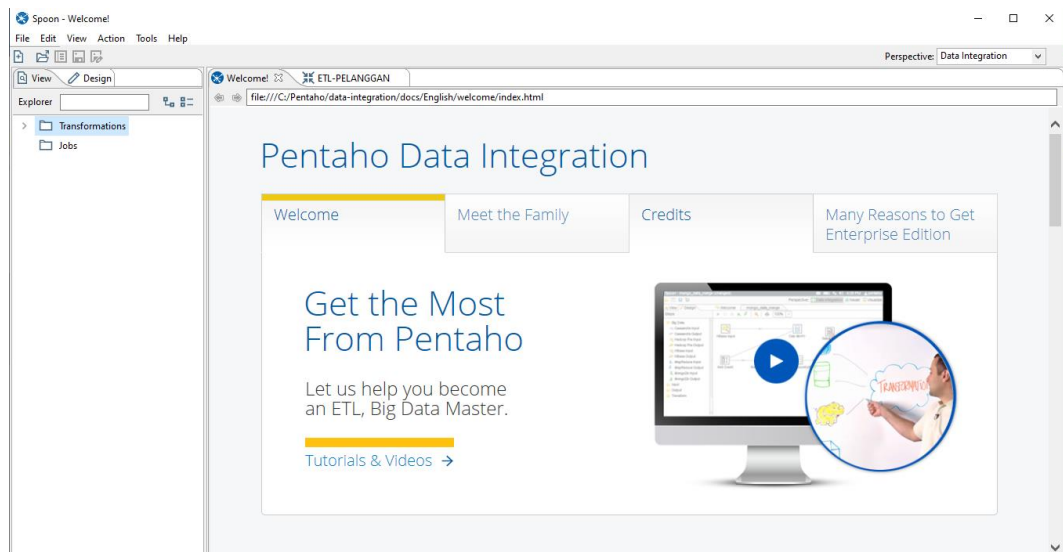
Spoon - Welcome!

File Edit View Action Tools Help

Perspective: Data Integration

View Design

Explorer

Transformations

Jobs

Welcome! ETL-PELANGGAN

file:///C:/Pentaho/data-integration/docs/English/welcome/index.html

Pentaho Data Integration

Welcome

Meet the Family

Credits

Many Reasons to Get Enterprise Edition

Get the Most From Pentaho

Let us help you become an ETL, Big Data Master.

Tutorials & Videos →